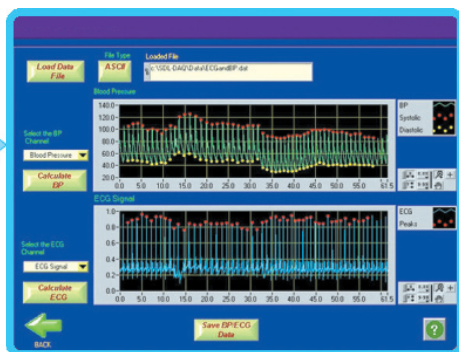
Load Data File

File Type

ASCII

Loaded File

C:\SDL-DAQ\Data\ECGandBP.dat

Blood Pressure

140.0
120.0
100.0
80.0
60.0
40.0
20.0
0.0

0.0 5.0 10.0 15.0 20.0 25.0 30.0 35.0 40.0 45.0 50.0 55.0 61.5

BP
Systolic
Diastolic

Select the BP Channel

Blood Pressure

Calculate BP

ECG Signal

1.0
0.9
0.8
0.7
0.6
0.5
0.4
0.3
0.2
0.1
0.0

0.0 5.0 10.0 15.0 20.0 25.0 30.0 35.0 40.0 45.0 50.0 55.0 61.5

ECG
Peaks

Select the ECG Channel

ECG Signal

Calculate ECG

BACK

Save BP/ECG Data

?